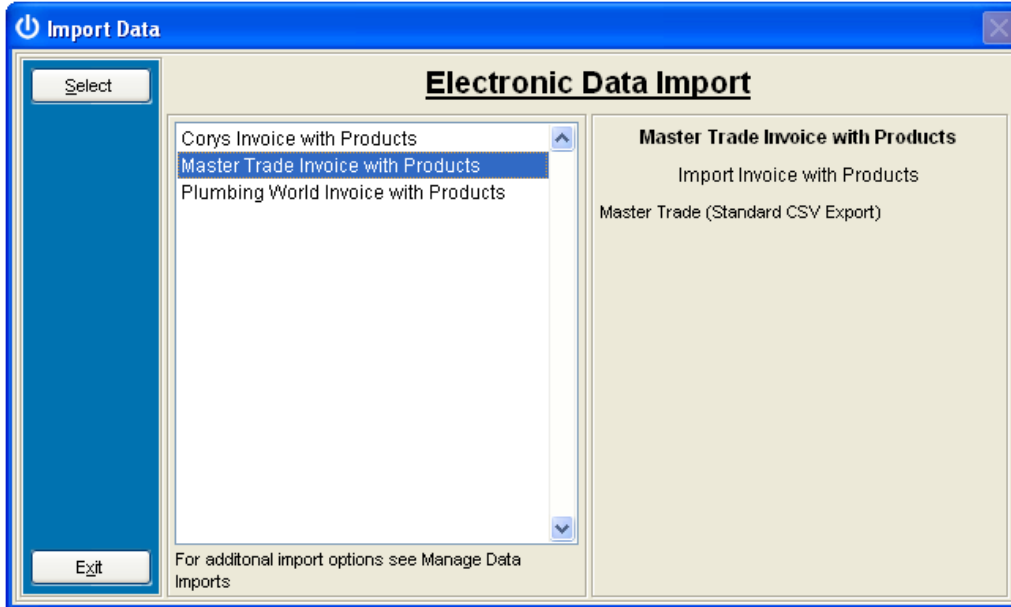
Import Data

Select

Electronic Data Import

Corys Invoice with Products
Master Trade Invoice with Products
Plumbing World Invoice with Products

Master Trade Invoice with Products

Import Invoice with Products

Master Trade (Standard CSV Export)

Exit

For additonal import options see Manage Data Imports